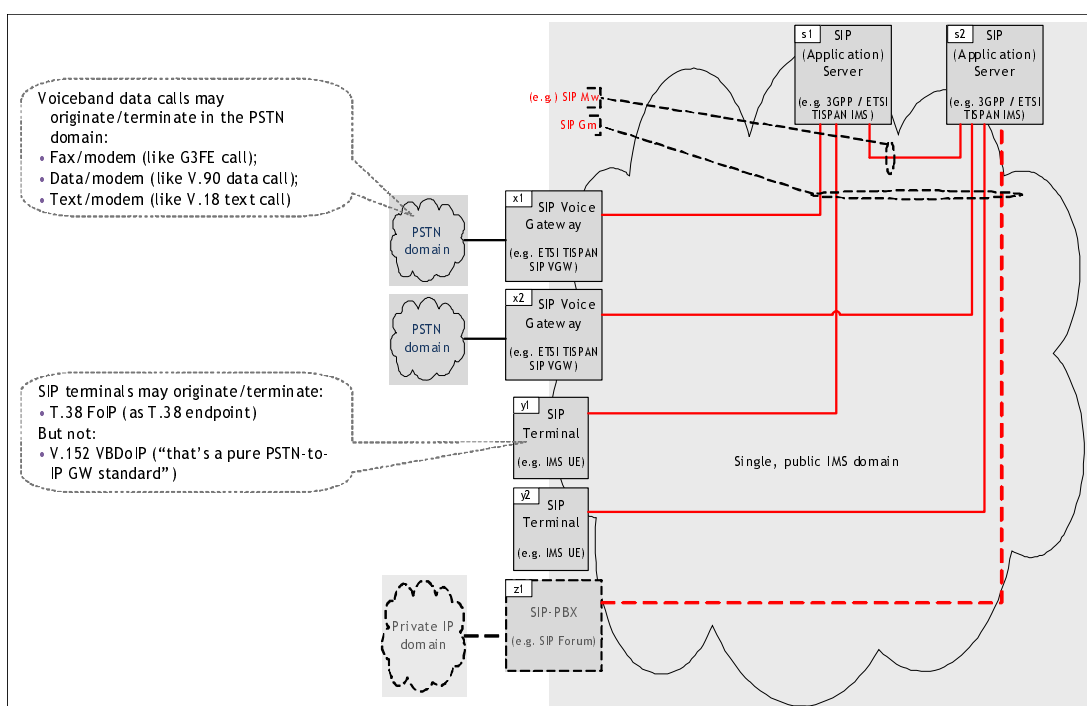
Voiceband data calls may originate/terminate in the PSTN domain:
• Fax/modem (like G3FE call);
• Data/modem (like V.90 data call);
• Text/modem (like V.18 text call)

(e.g) SIP Mw
SIP Gm

s1 SIP (Application) Server
(e.g. 3GPP / ETSI TISPAN IMS)

s2 SIP (Application) Server
(e.g. 3GPP / ETSI TISPAN IMS)

PSTN domain

x1 SIP Voice Gateway
(e.g. ETSI TISPAN SIP VGW)

PSTN domain

x2 SIP Voice Gateway
(e.g. ETSI TISPAN SIP VGW)

SIP terminals may originate/terminate:
• T.38 FoIP (as T.38 endpoint)
But not:
• V.152 VBDoIP ("that's a pure PSTN-to-IP GW standard")

y1 SIP Terminal
(e.g. IMS UE)

Single, public IMS domain

y2 SIP Terminal
(e.g. IMS UE)

Private IP domain

z1 SIP-PBX
(e.g. SIP Forum)